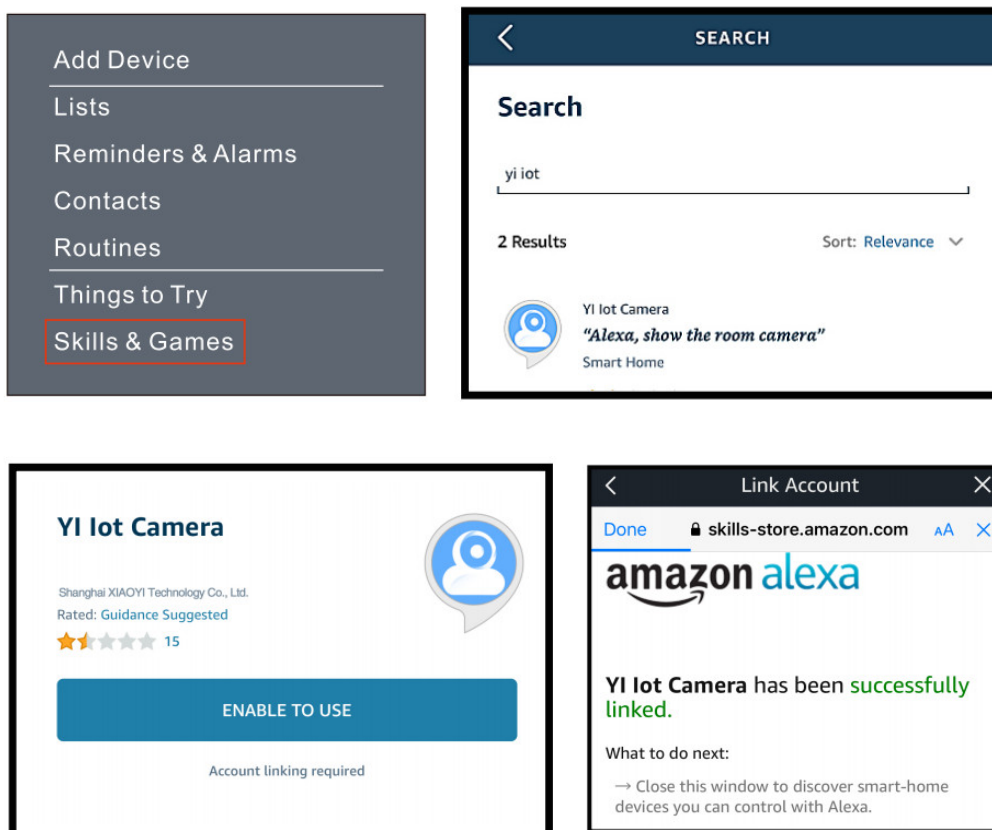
Add Device
Lists
Reminders & Alarms
Contacts
Routines
Things to Try
Skills & Games

SEARCH

Search

yi iot

2 Results

Sort: Relevance

YI Iot Camera
"Alexa, show the room camera"
Smart Home

YI Iot Camera

Shanghai XIAOYI Technology Co., Ltd.
Rated: Guidance Suggested
15

ENABLE TO USE

Account linking required

Link Account

Done skills-store.amazon.com AA

amazon alexa

YI Iot Camera has been successfully linked.

What to do next:

→ Close this window to discover smart-home devices you can control with Alexa.